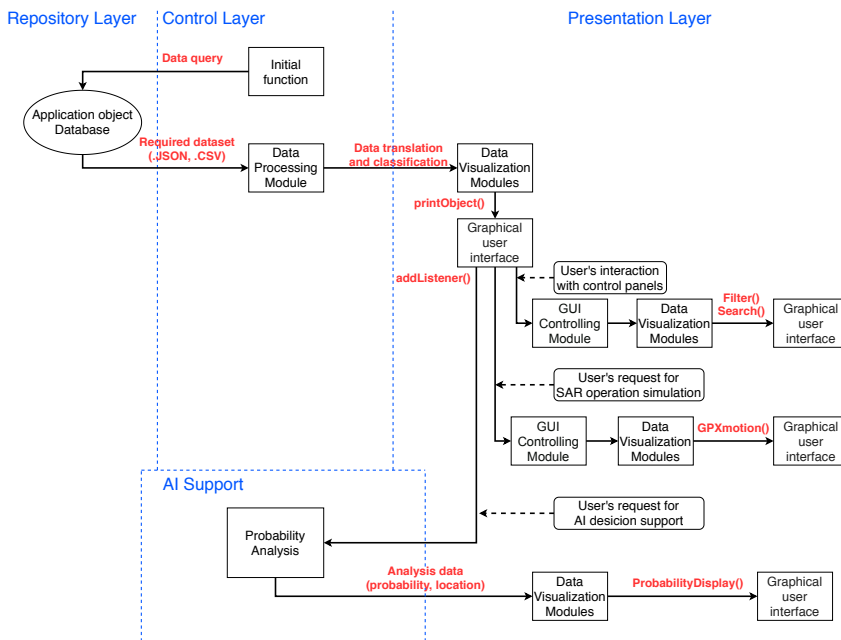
Repository Layer
Control Layer
Presentation Layer

Data query
Initial function

Application object Database

Required dataset (.JSON, .CSV)
Data Processing Module
Data translation and classification
Data Visualization Modules
printObject()
Graphical user interface
addListener()
User's interaction with control panels
GUI Controlling Module
Data Visualization Modules
Filter()
Search()
Graphical user interface
User's request for SAR operation simulation
GUI Controlling Module
Data Visualization Modules
GPXmotion()
Graphical user interface

AI Support
User's request for AI desicion support
Probability Analysis
Analysis data (probability, location)
Data Visualization Modules
ProbabilityDisplay()
Graphical user interface